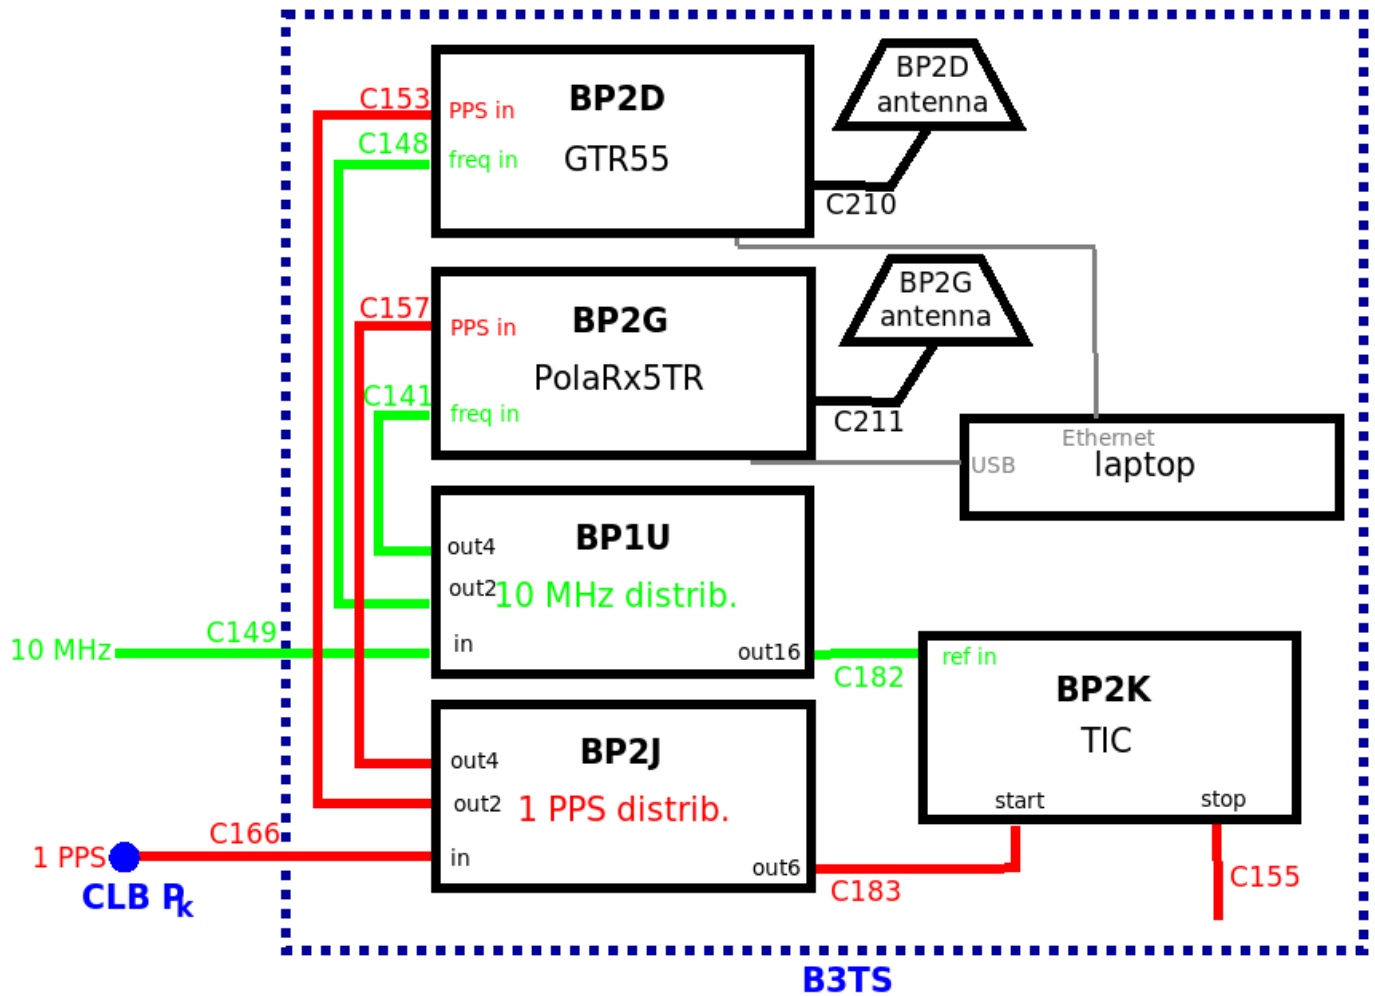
C153
PPS in
BP2D
GTR55
C148
freq in
BP2D antenna
C210
C157
PPS in
BP2G
PolaRx5TR
C141
freq in
BP2G antenna
C211
Ethernet
USB
laptop
out4
BP1U
out2
10 MHz distrib.
10 MHz
C149
in
out16
C182
ref in
BP2K
TIC
out4
BP2J
out2
1 PPS distrib.
C166
1 PPS
in
out6
start
stop
C183
C155
CLB $P_k$
B3TS